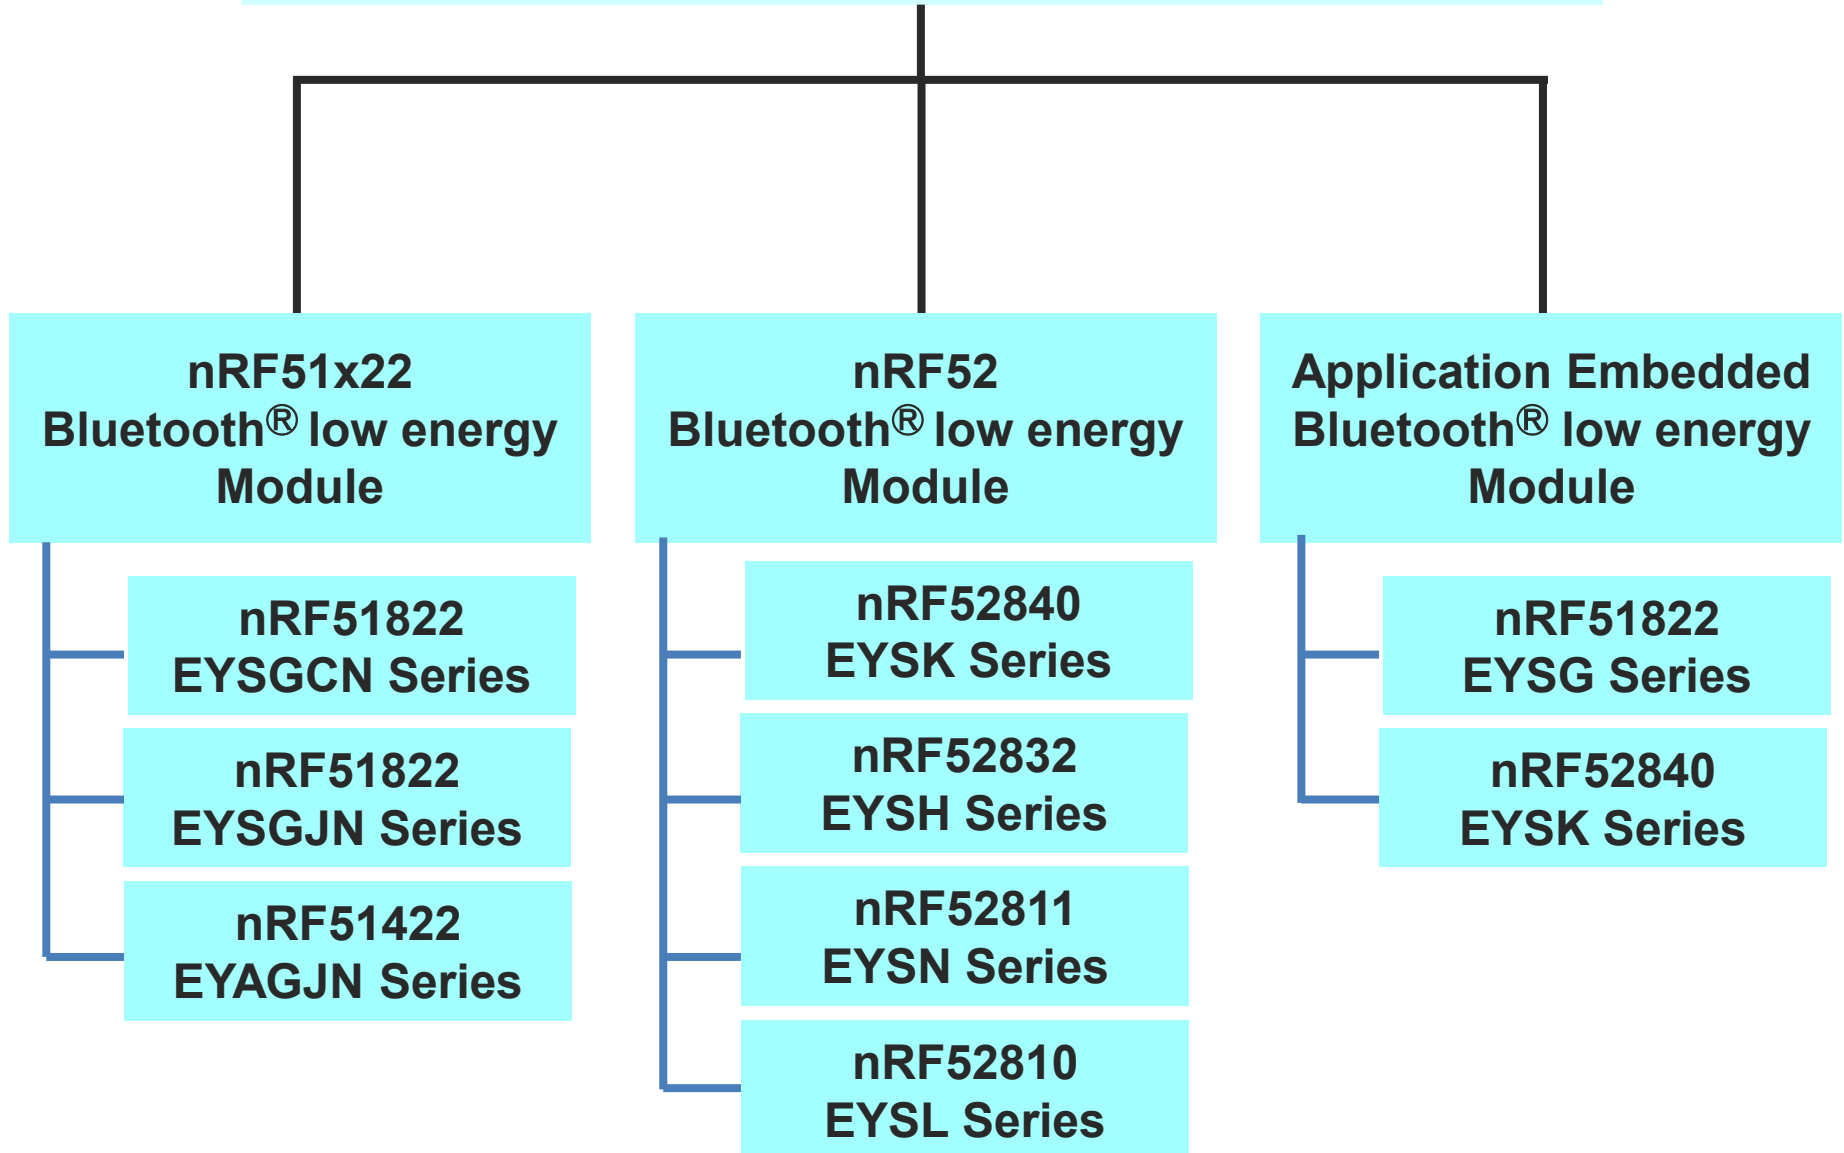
nRF51x22
Bluetooth® low energy
Module

nRF51822
EYSGCN Series

nRF51822
EYSGJN Series

nRF51422
EYAGJN Series

nRF52
Bluetooth® low energy
Module

nRF52840
EYSK Series

nRF52832
EYSH Series

nRF52811
EYSN Series

nRF52810
EYSL Series

Application Embedded
Bluetooth® low energy
Module

nRF51822
EYSG Series

nRF52840
EYSK Series